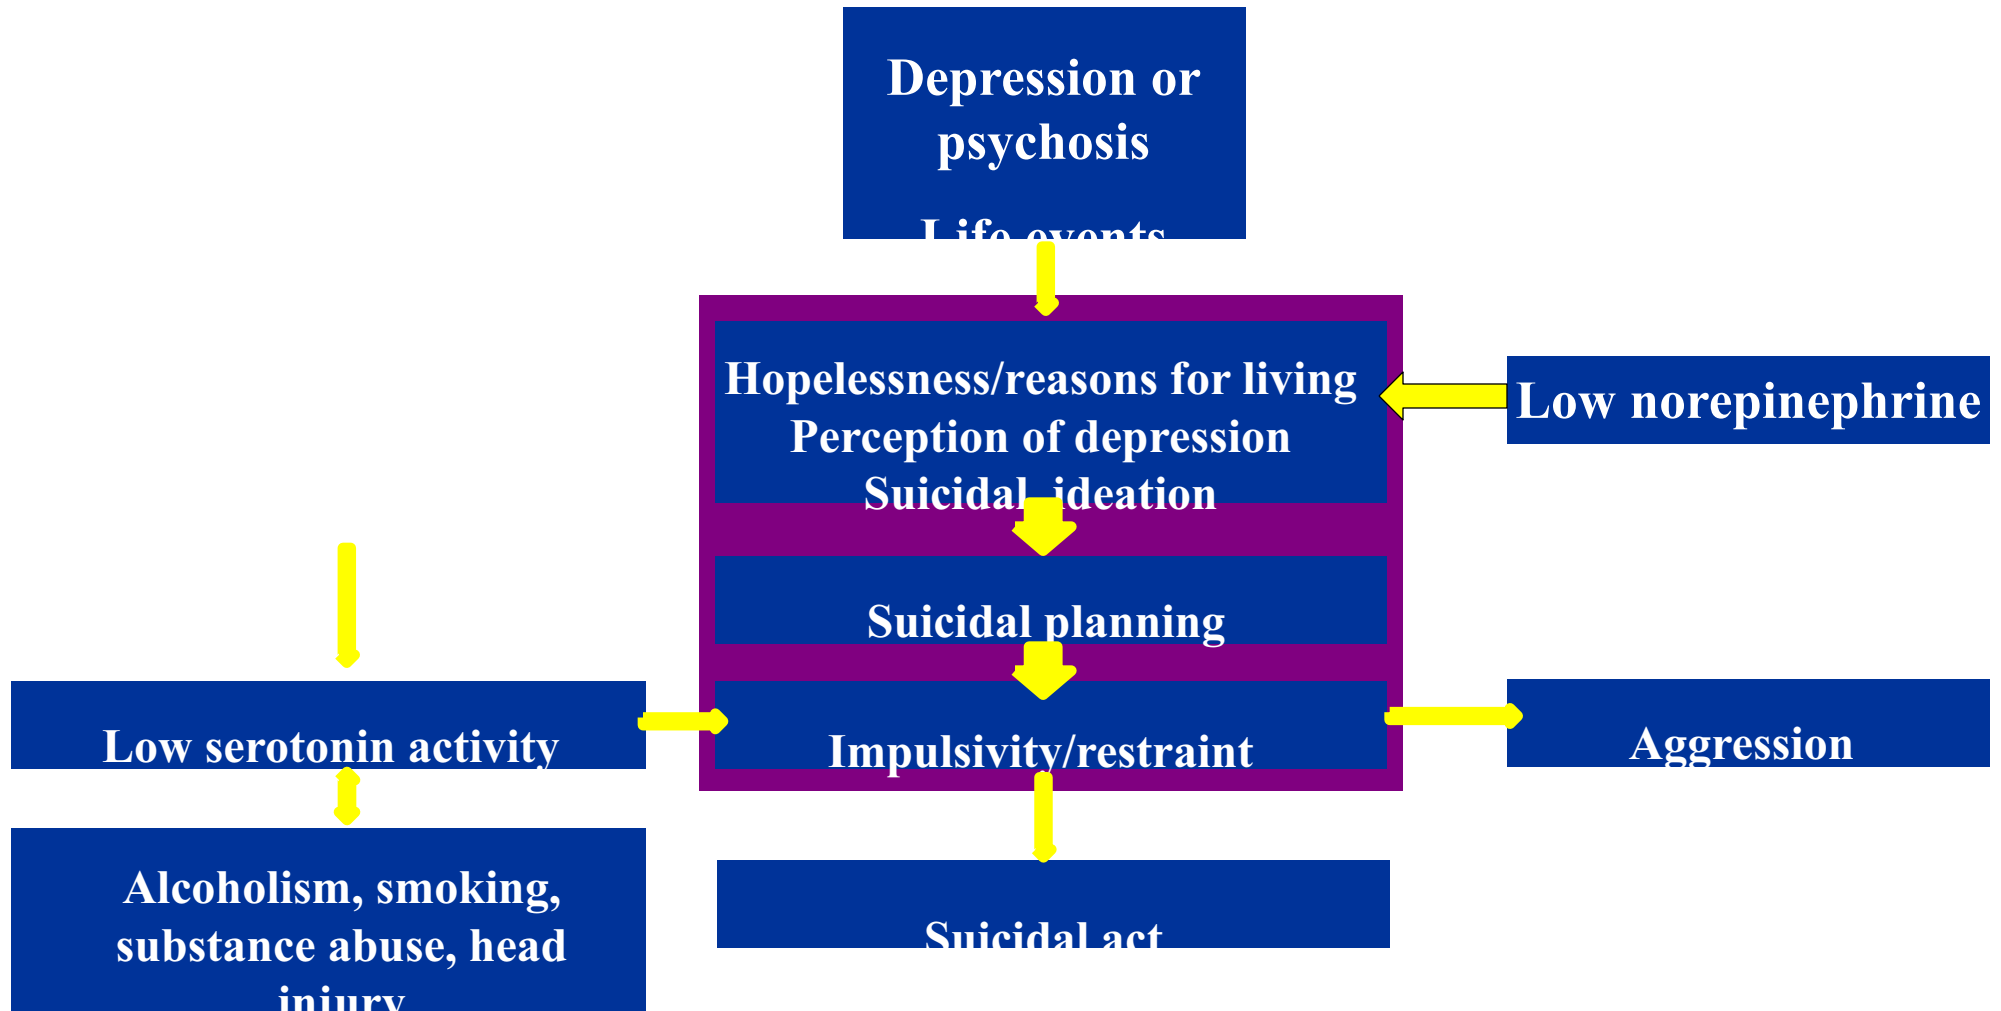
Depression or psychosis

Life events

Hopelessness/reasons for living
Perception of depression
Suicidal ideation

Low norepinephrine

Suicidal planning

Low serotonin activity

Impulsivity/restraint

Aggression

Alcoholism, smoking, substance abuse, head injury

Suicidal act